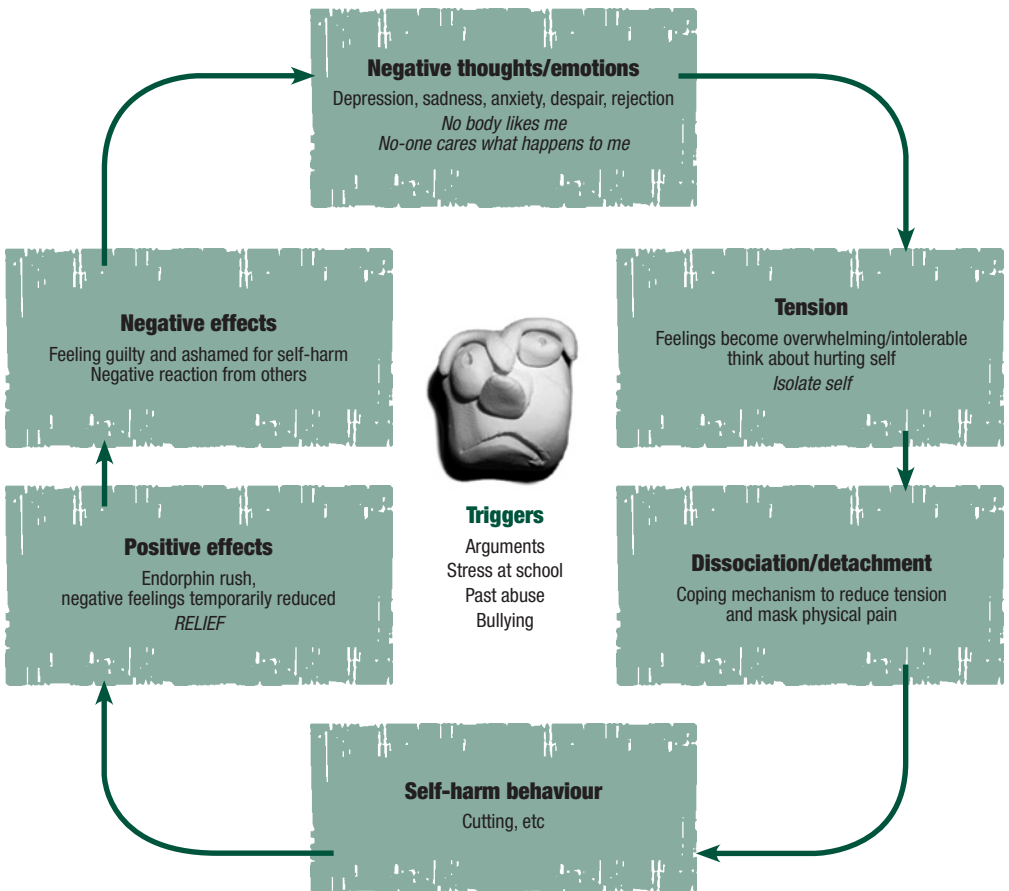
Negative thoughts/emotions
Depression, sadness, anxiety, despair, rejection
No body likes me
No-one cares what happens to me

Tension
Feelings become overwhelming/intolerable think about hurting self
Isolate self

Dissociation/detachment
Coping mechanism to reduce tension and mask physical pain

Self-harm behaviour
Cutting, etc

Positive effects
Endorphin rush, negative feelings temporarily reduced
RELIEF

Negative effects
Feeling guilty and ashamed for self-harm
Negative reaction from others

Triggers
Arguments
Stress at school
Past abuse
Bullying